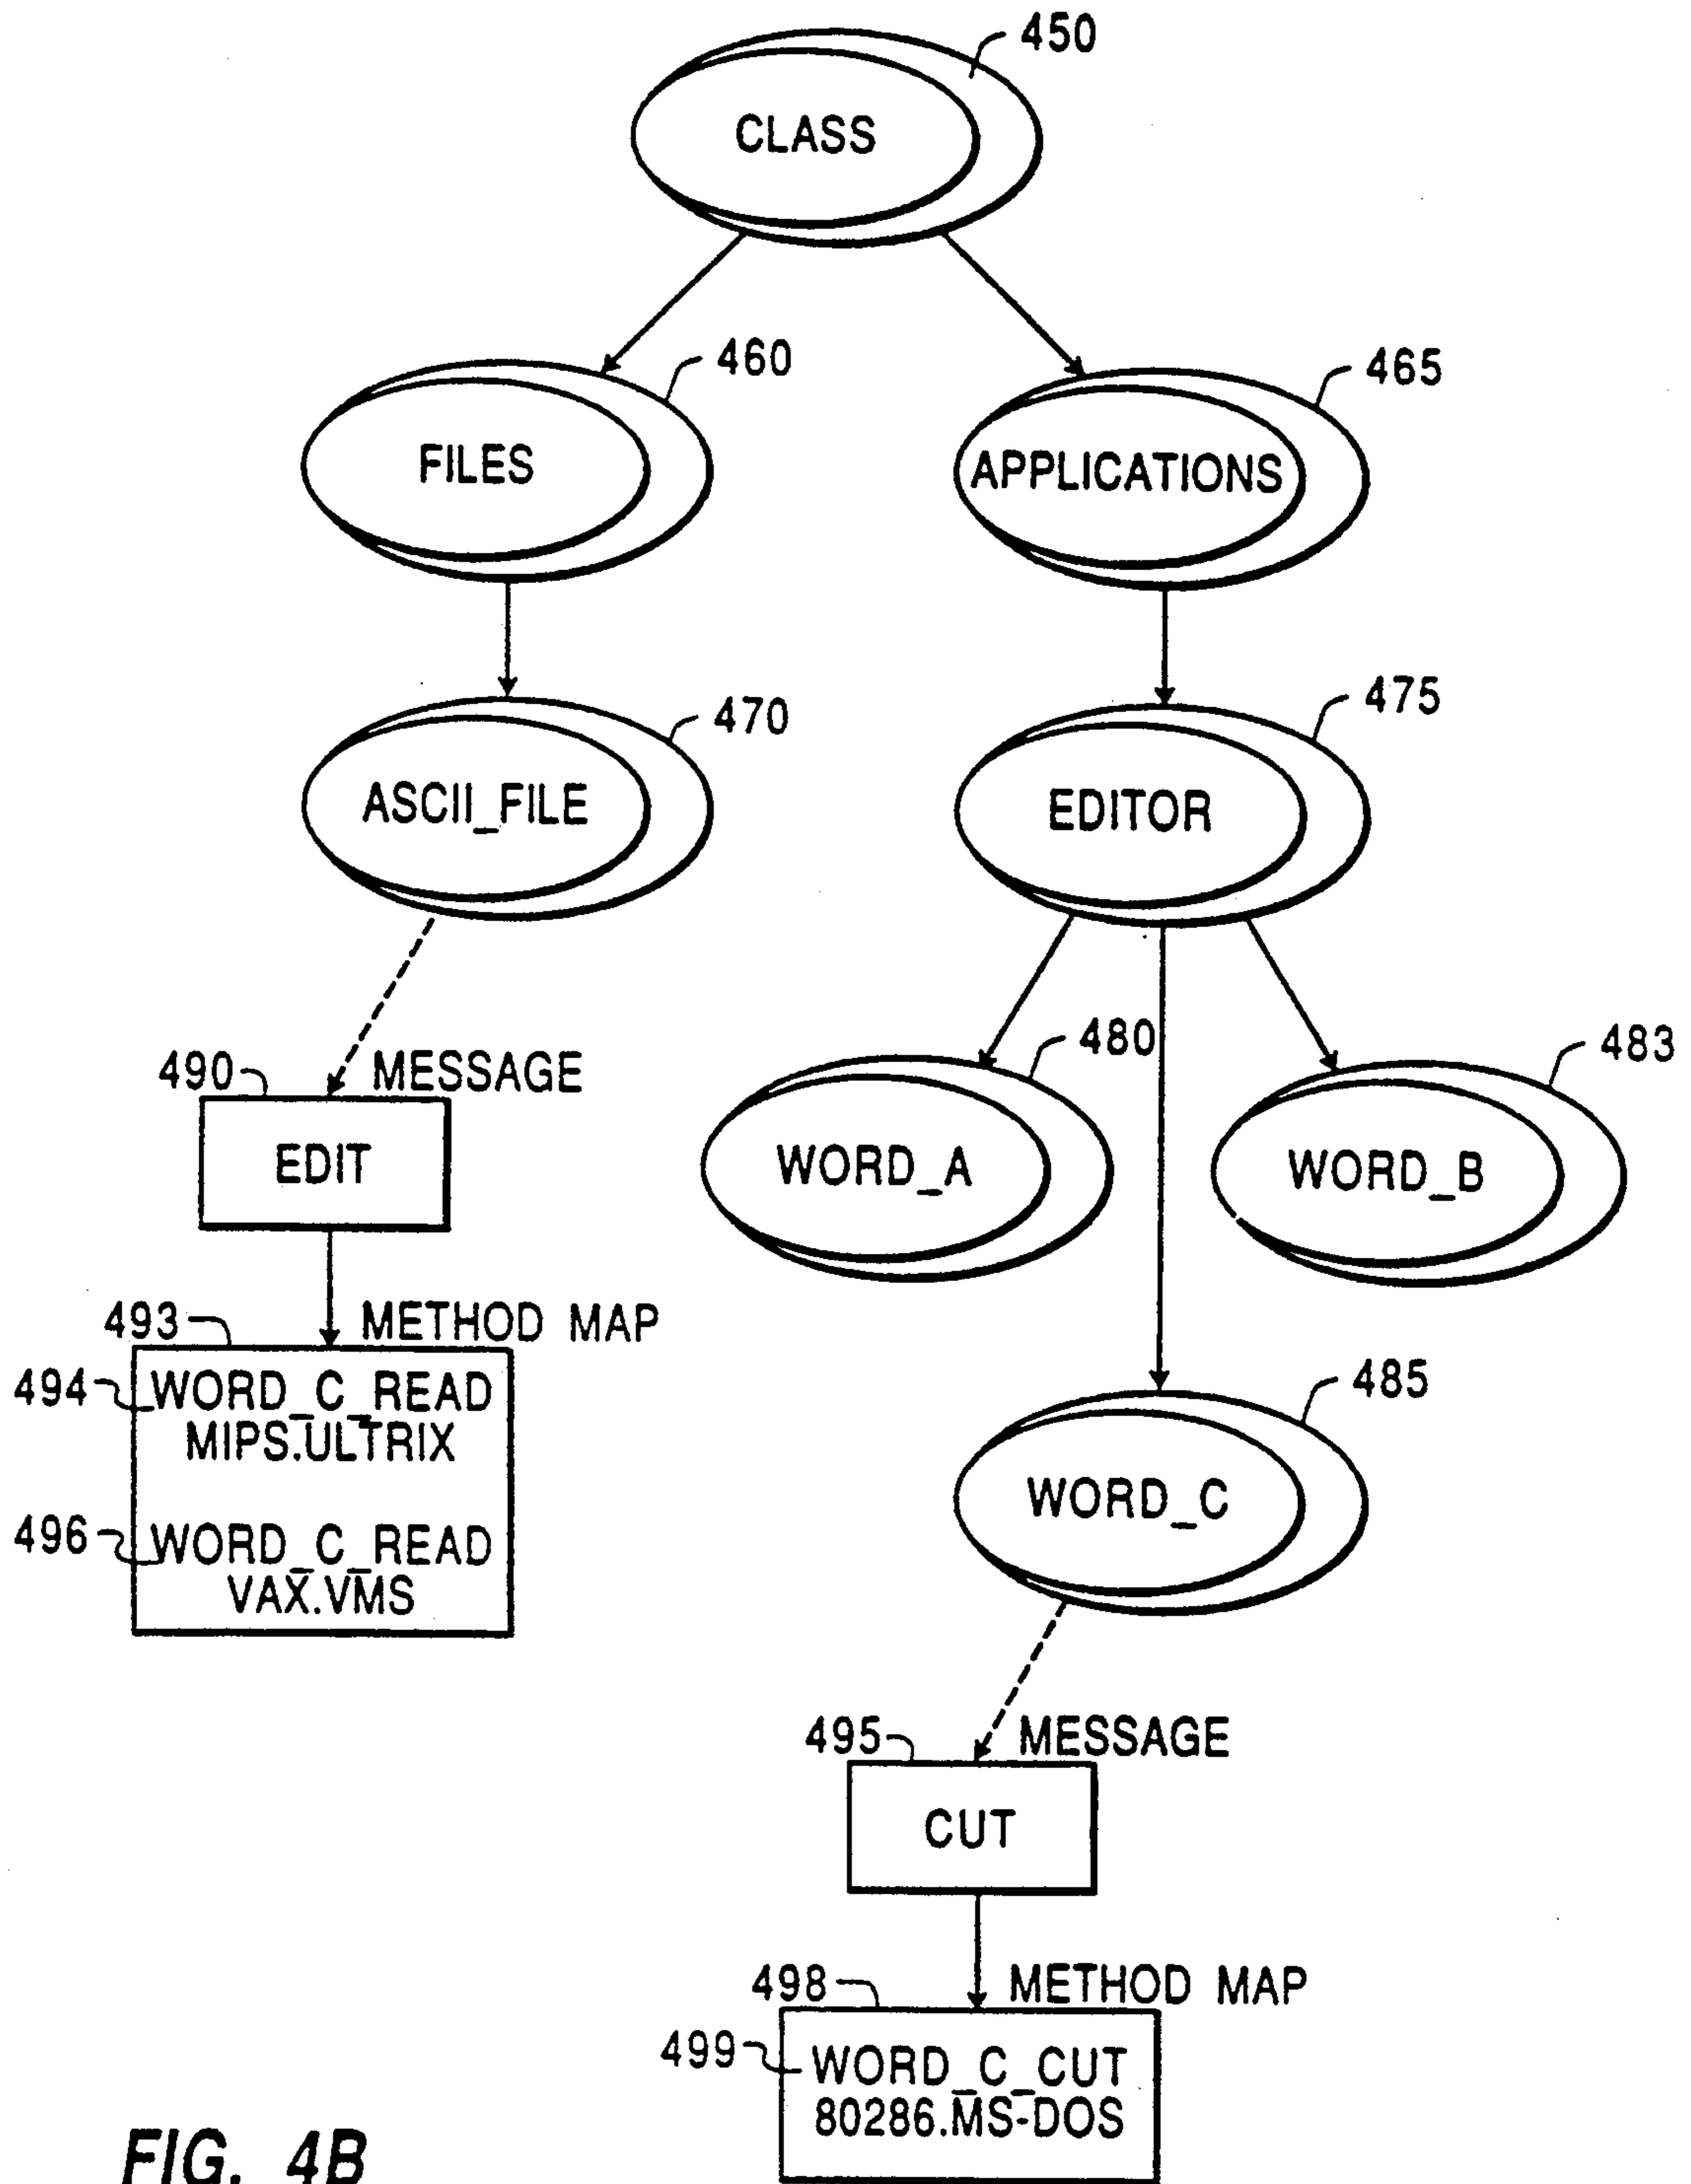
450
CLASS
460
FILES
465
APPLICATIONS
470
ASCII_FILE
475
EDITOR
480
WORD_A
483
WORD_B
490
MESSAGE
EDIT
METHOD MAP
493
494
WORD_C_READ MIPS.ULTRIX
496
WORD_C_READ VAX.VMS
485
WORD_C
495
MESSAGE
CUT
498
METHOD MAP
499
WORD_C_CUT 80286.MS-DOS
FIG. 4B